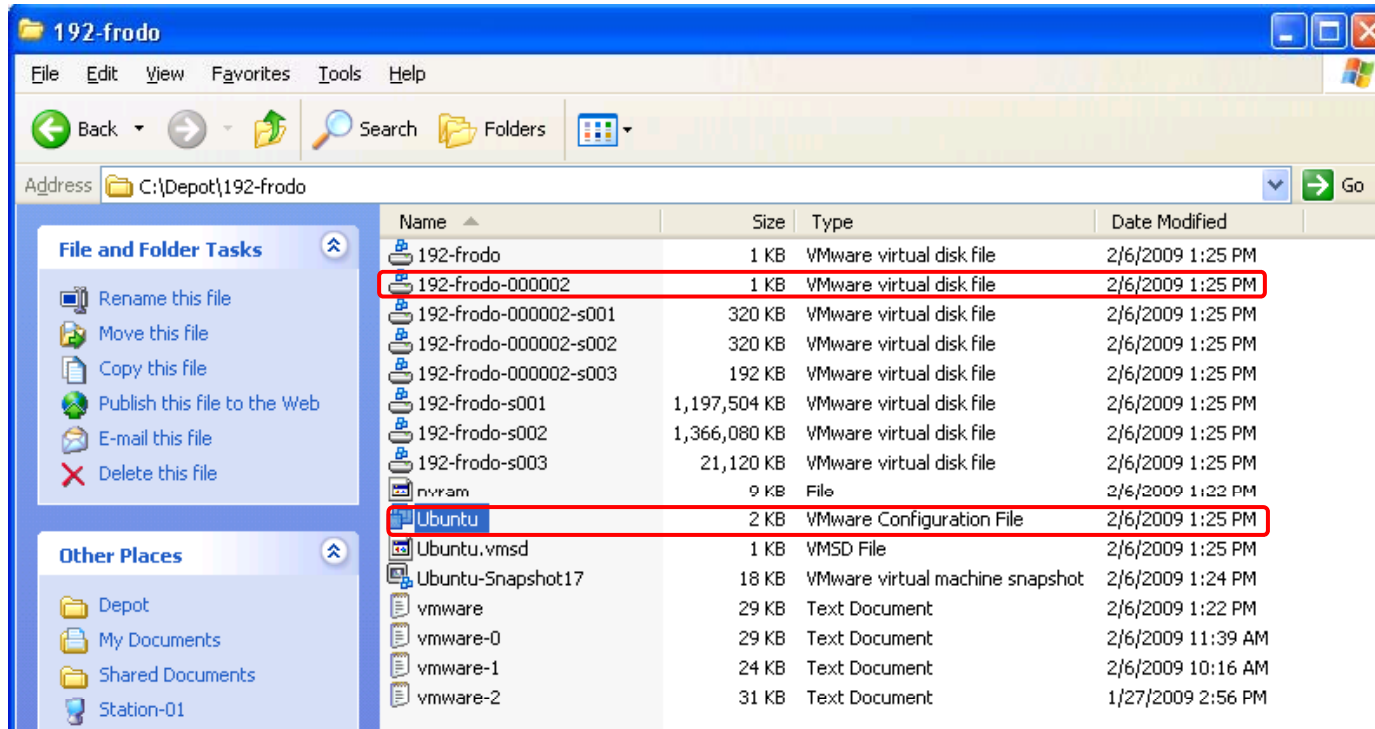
192-frodo

File Edit View Favorites Tools Help

Back Search Folders

Address C:\Depot\192-frodo Go

File and Folder Tasks

Rename this file
Move this file
Copy this file
Publish this file to the Web
E-mail this file
Delete this file

Other Places

Depot
My Documents
Shared Documents
Station-01

| Name | Size | Type | Date Modified |
|---|---|---|---|
| 192-frodo | 1 KB | VMware virtual disk file | 2/6/2009 1:25 PM |
| 192-frodo-000002 | 1 KB | VMware virtual disk file | 2/6/2009 1:25 PM |
| 192-frodo-000002-s001 | 320 KB | VMware virtual disk file | 2/6/2009 1:25 PM |
| 192-frodo-000002-s002 | 320 KB | VMware virtual disk file | 2/6/2009 1:25 PM |
| 192-frodo-000002-s003 | 192 KB | VMware virtual disk file | 2/6/2009 1:25 PM |
| 192-frodo-s001 | 1,197,504 KB | VMware virtual disk file | 2/6/2009 1:25 PM |
| 192-frodo-s002 | 1,366,080 KB | VMware virtual disk file | 2/6/2009 1:25 PM |
| 192-frodo-s003 | 21,120 KB | VMware virtual disk file | 2/6/2009 1:25 PM |
| nvram | 9 KB | File | 2/6/2009 1:22 PM |
| Ubuntu | 2 KB | VMware Configuration File | 2/6/2009 1:25 PM |
| Ubuntu.vmsd | 1 KB | VMSD File | 2/6/2009 1:25 PM |
| Ubuntu-Snapshot17 | 18 KB | VMware virtual machine snapshot | 2/6/2009 1:24 PM |
| vmware | 29 KB | Text Document | 2/6/2009 1:22 PM |
| vmware-0 | 29 KB | Text Document | 2/6/2009 11:39 AM |
| vmware-1 | 24 KB | Text Document | 2/6/2009 10:16 AM |
| vmware-2 | 31 KB | Text Document | 1/27/2009 2:56 PM |